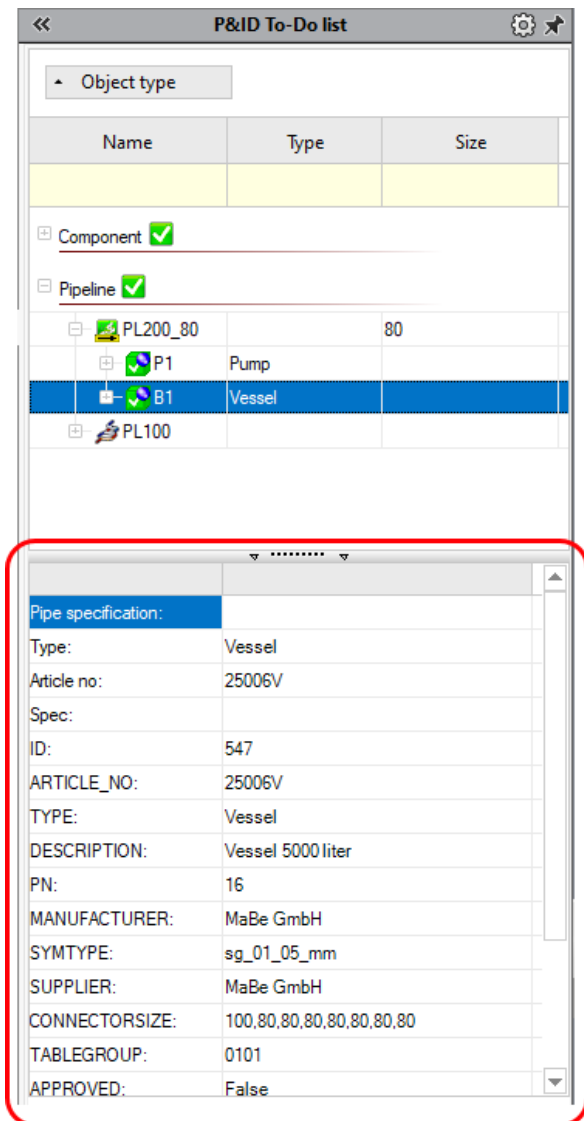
P&ID To-Do list

Object type

| Name | Type | Size |
|---|---|---|
| | | |

Component

Pipeline

| | | |
|---|---|---|
| PL200_80 | | 80 |
| P1 | Pump | |
| B1 | Vessel | |
| PL100 | | |

| | |
|---|---|
| Pipe specification: | |
| Type: | Vessel |
| Article no: | 25006V |
| Spec: | |
| ID: | 547 |
| ARTICLE_NO: | 25006V |
| TYPE: | Vessel |
| DESCRIPTION: | Vessel 5000 liter |
| PN: | 16 |
| MANUFACTURER: | MaBe GmbH |
| SYMTYPE: | sg_01_05_mm |
| SUPPLIER: | MaBe GmbH |
| CONNECTORSIZE: | 100,80,80,80,80,80,80,80 |
| TABLEGROUP: | 0101 |
| APPROVED: | False |